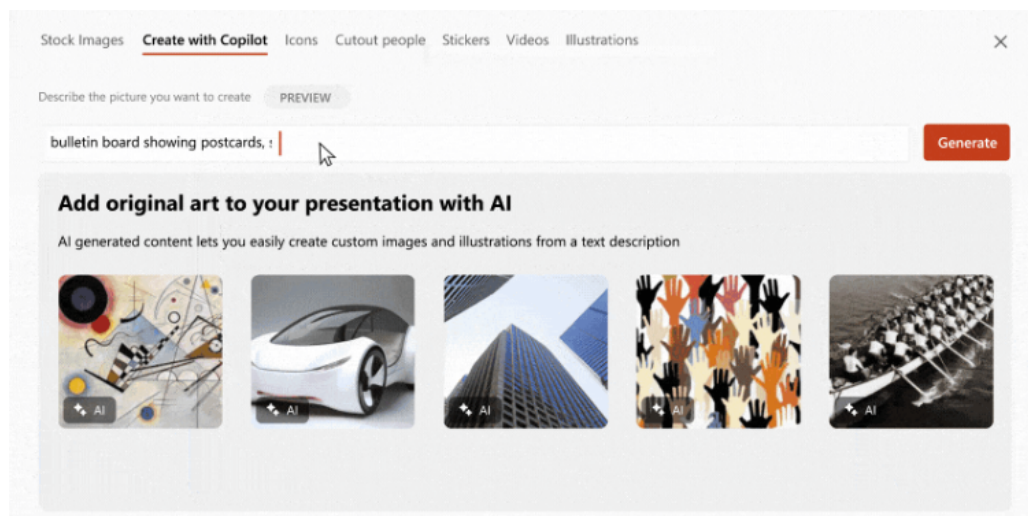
Stock Images Create with Copilot Icons Cutout people Stickers Videos Illustrations

Describe the picture you want to create PREVIEW

bulletin board showing postcards, s

Generate

Add original art to your presentation with AI

AI generated content lets you easily create custom images and illustrations from a text description

AI AI AI AI AI